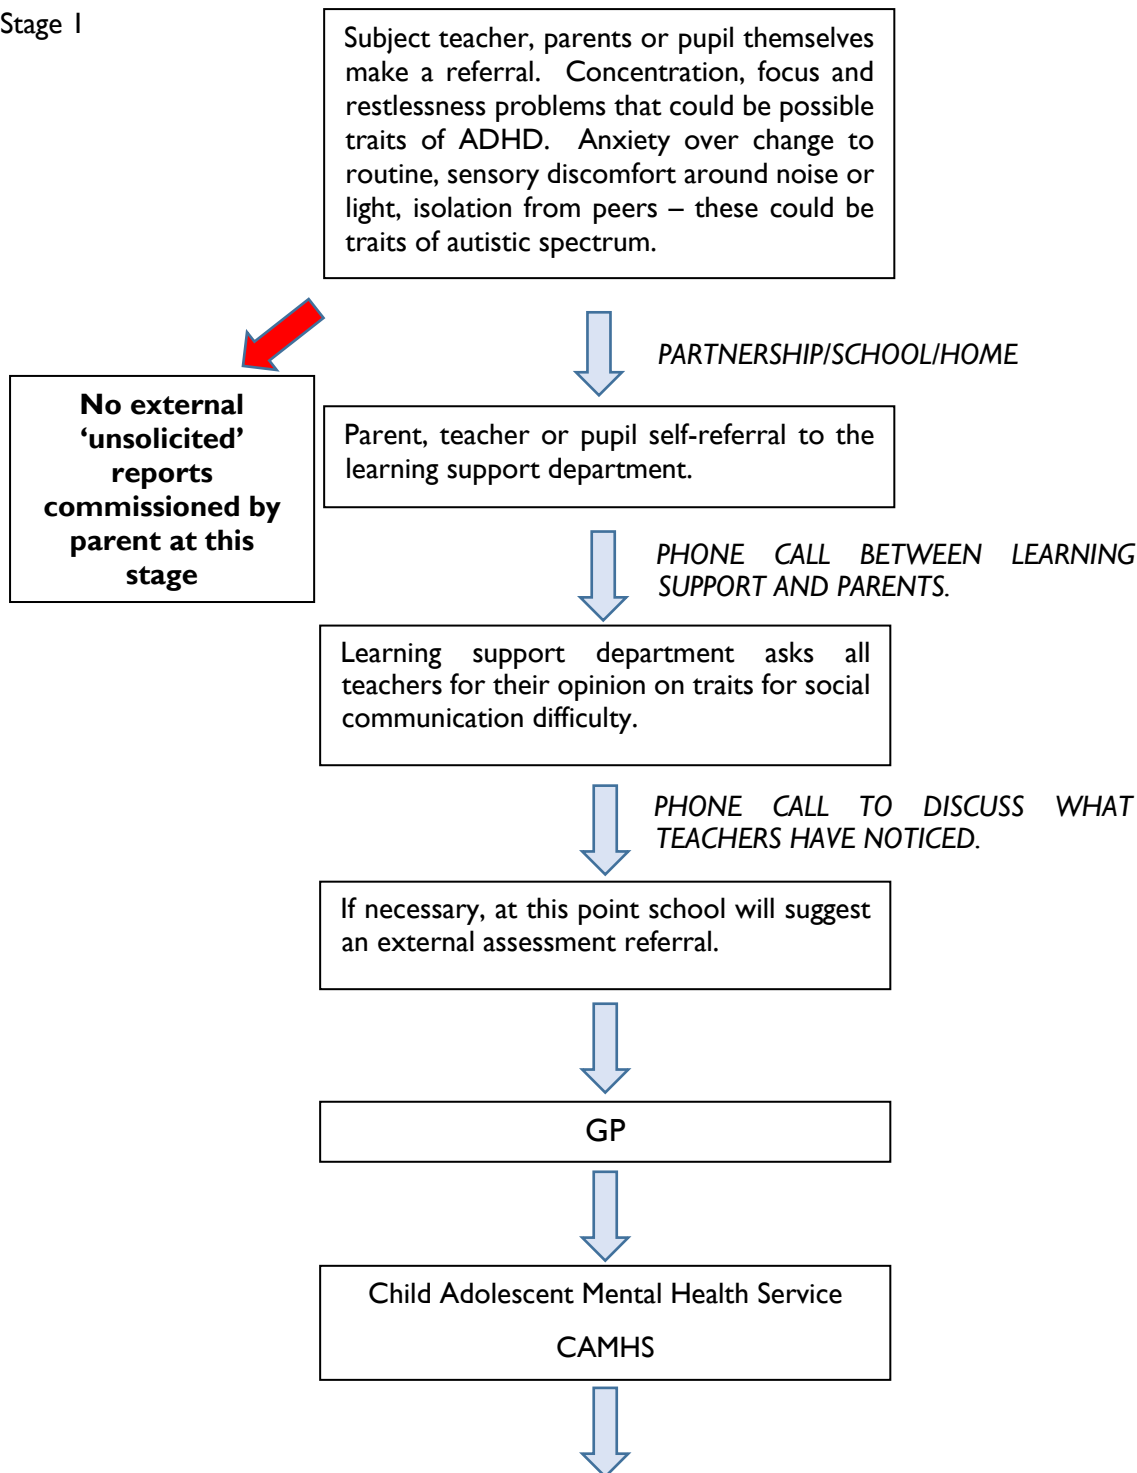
Stage 1

Subject teacher, parents or pupil themselves make a referral. Concentration, focus and restlessness problems that could be possible traits of ADHD. Anxiety over change to routine, sensory discomfort around noise or light, isolation from peers – these could be traits of autistic spectrum.

PARTNERSHIP/SCHOOL/HOME

No external 'unsolicited' reports commissioned by parent at this stage

Parent, teacher or pupil self-referral to the learning support department.

PHONE CALL BETWEEN LEARNING SUPPORT AND PARENTS.

Learning support department asks all teachers for their opinion on traits for social communication difficulty.

PHONE CALL TO DISCUSS WHAT TEACHERS HAVE NOTICED.

If necessary, at this point school will suggest an external assessment referral.

GP

Child Adolescent Mental Health Service

CAMHS